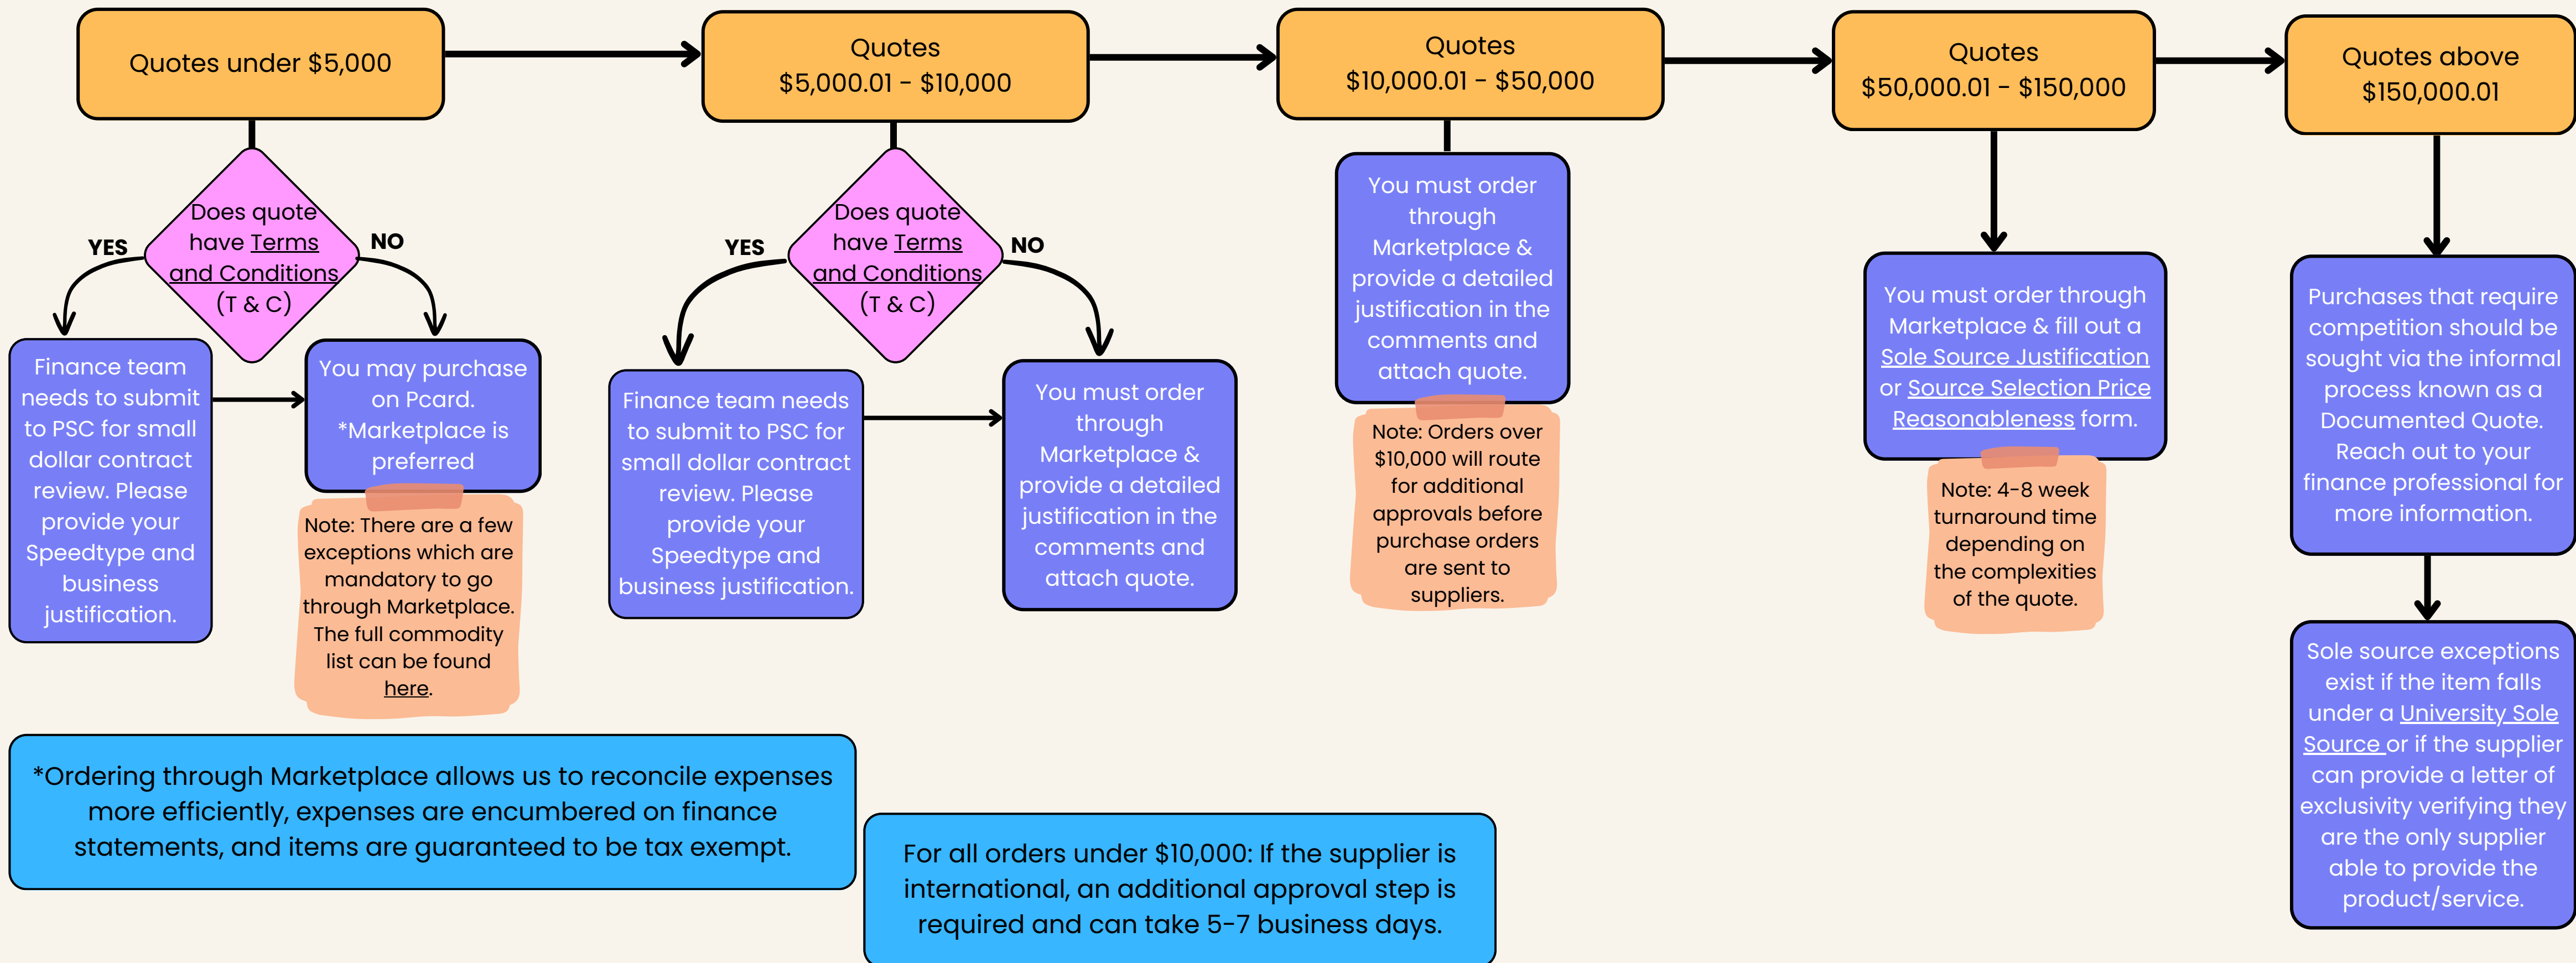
Quotes under $5,000

Does quote have Terms and Conditions (T & C)

YES

NO

Finance team needs to submit to PSC for small dollar contract review. Please provide your Speedtype and business justification.

You may purchase on Pcard. *Marketplace is preferred

Note: There are a few exceptions which are mandatory to go through Marketplace. The full commodity list can be found here.

Quotes $5,000.01 - $10,000

Does quote have Terms and Conditions (T & C)

YES

NO

Finance team needs to submit to PSC for small dollar contract review. Please provide your Speedtype and business justification.

You must order through Marketplace & provide a detailed justification in the comments and attach quote.

Quotes $10,000.01 - $50,000

You must order through Marketplace & provide a detailed justification in the comments and attach quote.

Note: Orders over $10,000 will route for additional approvals before purchase orders are sent to suppliers.

Quotes $50,000.01 - $150,000

You must order through Marketplace & fill out a Sole Source Justification or Source Selection Price Reasonableness form.

Note: 4-8 week turnaround time depending on the complexities of the quote.

Quotes above $150,000.01

Purchases that require competition should be sought via the informal process known as a Documented Quote. Reach out to your finance professional for more information.

Sole source exceptions exist if the item falls under a University Sole Source or if the supplier can provide a letter of exclusivity verifying they are the only supplier able to provide the product/service.

*Ordering through Marketplace allows us to reconcile expenses more efficiently, expenses are encumbered on finance statements, and items are guaranteed to be tax exempt.

For all orders under $10,000: If the supplier is international, an additional approval step is required and can take 5-7 business days.